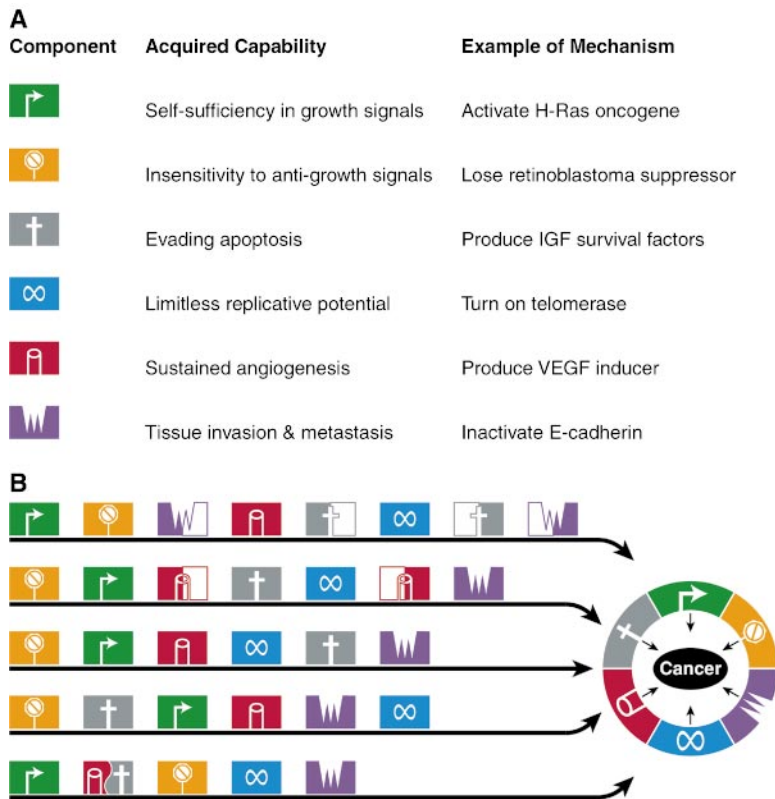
A

| Component | Acquired Capability | Example of Mechanism |
|---|---|---|
| | Self-sufficiency in growth signals | Activate H-Ras oncogene |
| | Insensitivity to anti-growth signals | Lose retinoblastoma suppressor |
| | Evading apoptosis | Produce IGF survival factors |
| $\infty$ | Limitless replicative potential | Turn on telomerase |
| | Sustained angiogenesis | Produce VEGF inducer |
| | Tissue invasion & metastasis | Inactivate E-cadherin |

B

$\infty$

$\infty$

$\infty$

$\infty$

$\infty$

Cancer

$\infty$